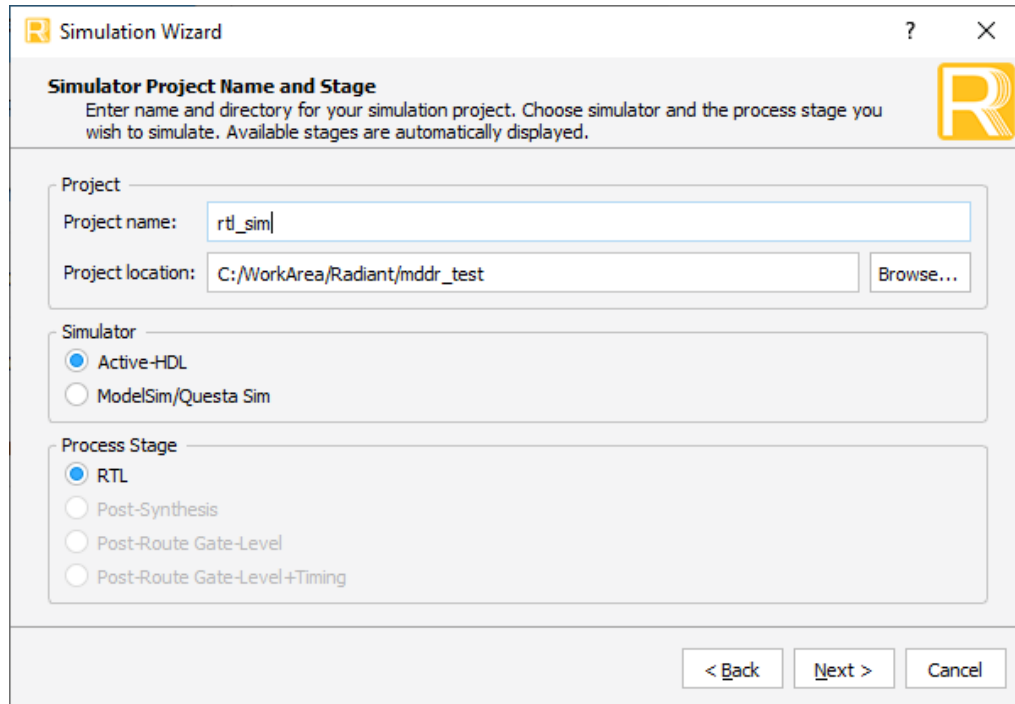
Simulation Wizard ? ×

Simulator Project Name and Stage
Enter name and directory for your simulation project. Choose simulator and the process stage you wish to simulate. Available stages are automatically displayed.

Project
Project name: rtl_sim
Project location: C:/WorkArea/Radiant/mddr_test Browse...

Simulator
Active-HDL
ModelSim/Questa Sim

Process Stage
RTL
Post-Synthesis
Post-Route Gate-Level
Post-Route Gate-Level+Timing

< Back Next > Cancel